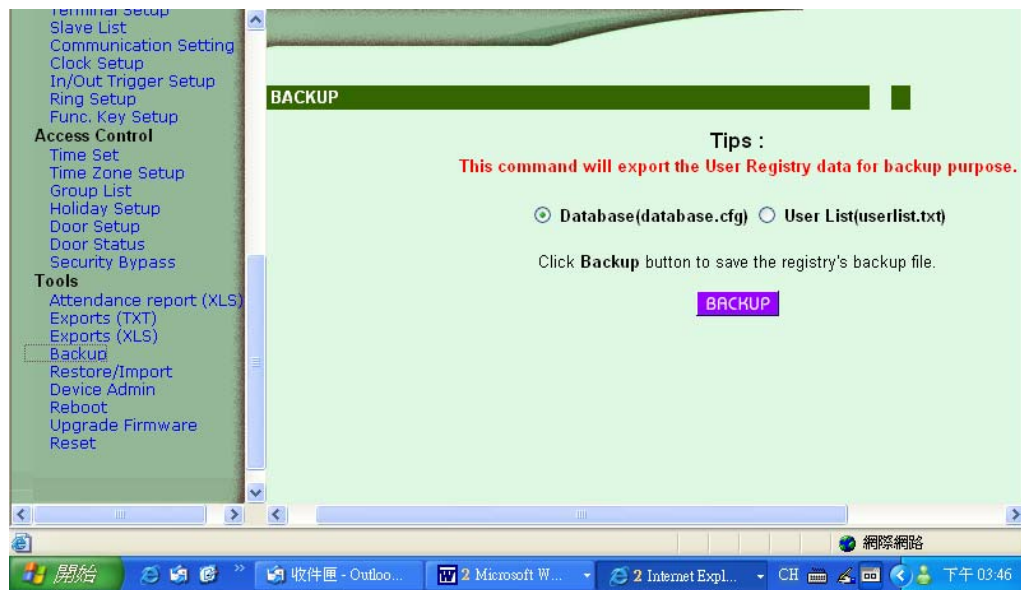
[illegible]
Slave List
Communication Setting
Clock Setup
In/Out Trigger Setup
Ring Setup
Func. Key Setup
Access Control
Time Set
Time Zone Setup
Group List
Holiday Setup
Door Setup
Door Status
Security Bypass
Tools
Attendance report (XLS)
Exports (TXT)
Exports (XLS)
Backup
Restore/Import
Device Admin
Reboot
Upgrade Firmware
Reset

BACKUP

Tips :
This command will export the User Registry data for backup purpose.

Database(database.cfg) User List(userlist.txt)

Click Backup button to save the registry's backup file.

BACKUP

網際網路

開始 收件匣 - Outloo... 2 Microsoft W... 2 Internet Expl... CH 下午 03:46